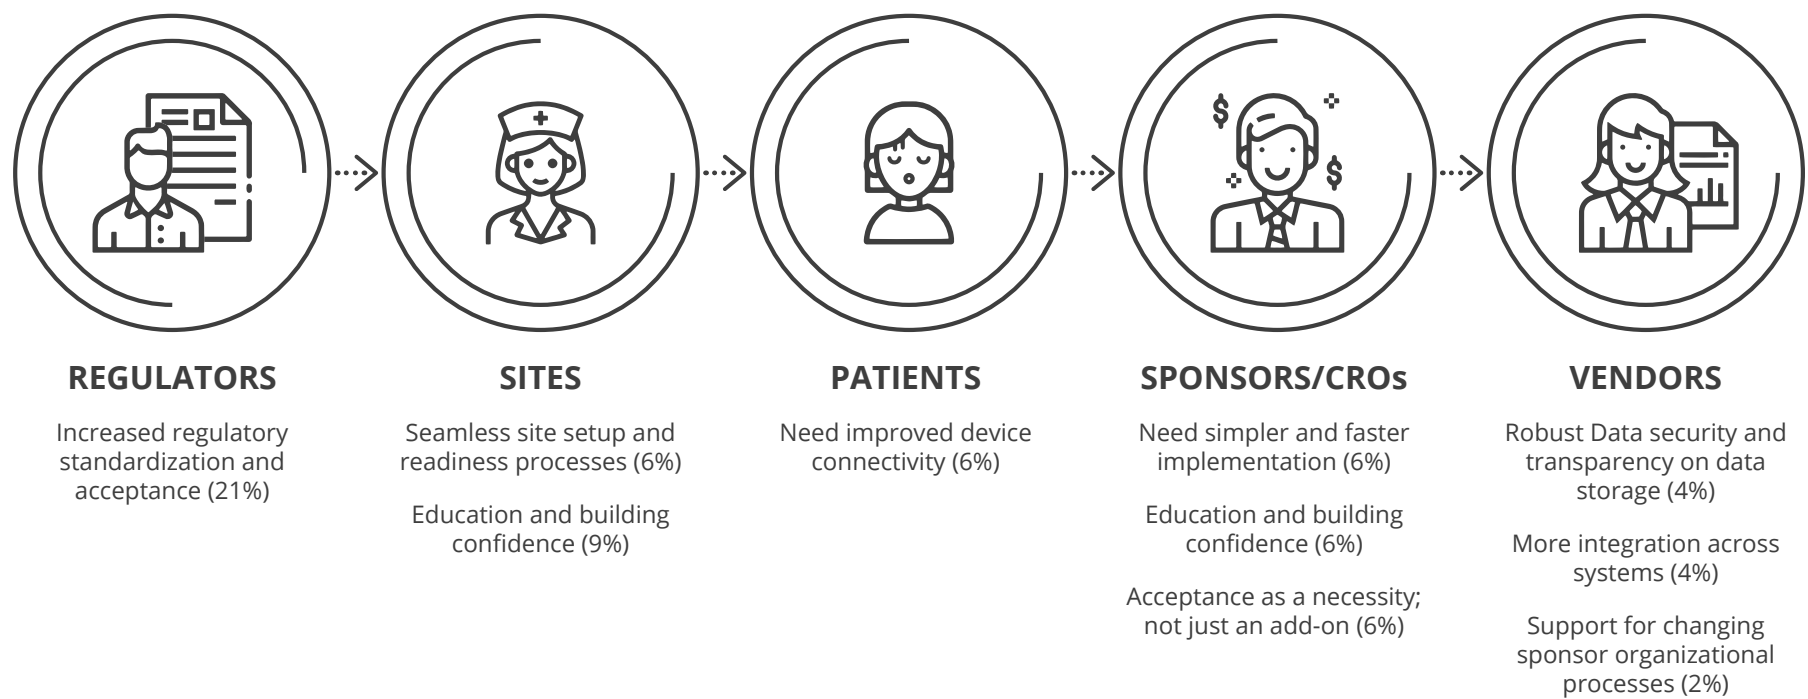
REGULATORS

Increased regulatory standardization and acceptance (21%)

SITES

Seamless site setup and readiness processes (6%)

Education and building confidence (9%)

PATIENTS

Need improved device connectivity (6%)

SPONSORS/CROs

Need simpler and faster implementation (6%)

Education and building confidence (6%)

Acceptance as a necessity; not just an add-on (6%)

VENDORS

Robust Data security and transparency on data storage (4%)

More integration across systems (4%)

Support for changing sponsor organizational processes (2%)